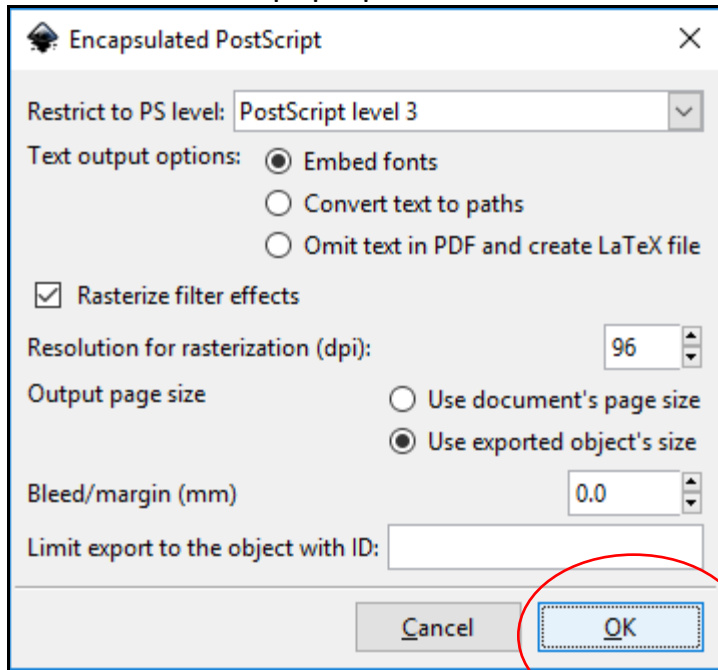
Encapsulated PostScript

Restrict to PS level: PostScript level 3

Text output options: Embed fonts
Convert text to paths
Omit text in PDF and create LaTeX file

Rasterize filter effects

Resolution for rasterization (dpi): 96

Output page size
Use document's page size
Use exported object's size

Bleed/margin (mm) 0.0

Limit export to the object with ID:

Cancel
OK